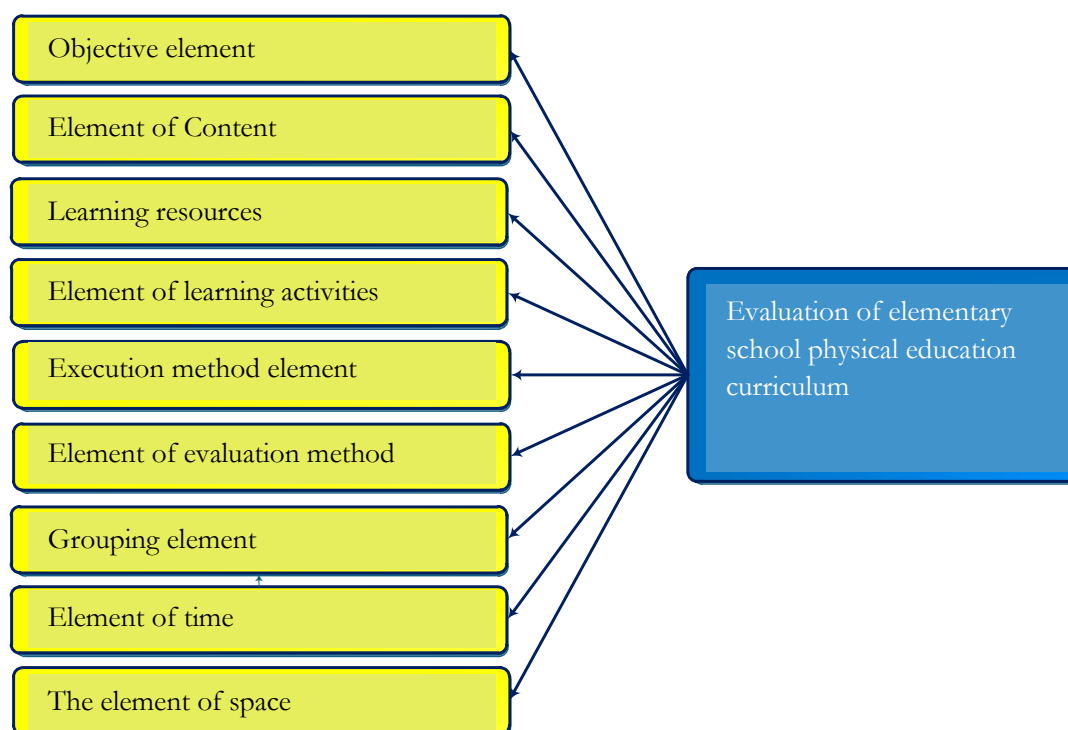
Objective element

Element of Content

Learning resources

Element of learning activities

Execution method element

Element of evaluation method

Grouping element

Element of time

The element of space

Evaluation of elementary school physical education curriculum